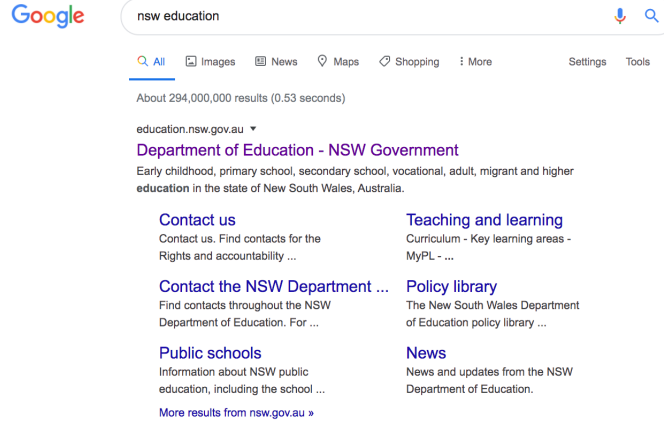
Google

nsw education

All Images News Maps Shopping More Settings Tools

About 294,000,000 results (0.53 seconds)

education.nsw.gov.au ▼

Department of Education - NSW Government

Early childhood, primary school, secondary school, vocational, adult, migrant and higher education in the state of New South Wales, Australia.

Contact us
Contact us. Find contacts for the Rights and accountability ...

Teaching and learning
Curriculum - Key learning areas - MyPL - ...

Contact the NSW Department ...
Find contacts throughout the NSW Department of Education. For ...

Policy library
The New South Wales Department of Education policy library ...

Public schools
Information about NSW public education, including the school ...

News
News and updates from the NSW Department of Education.

More results from nsw.gov.au »